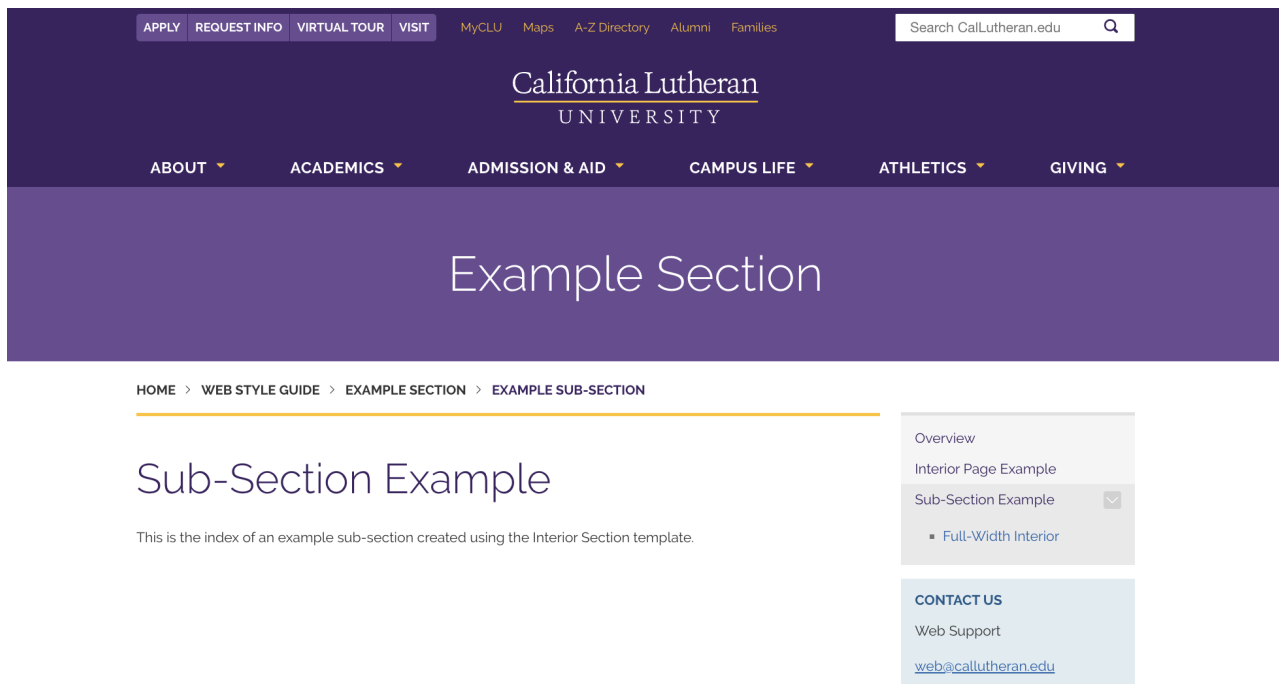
APPLY REQUEST INFO VIRTUAL TOUR VISIT MyCLU Maps A-Z Directory Alumni Families

Search CalLutheran.edu

California Lutheran
UNIVERSITY

ABOUT ACADEMICS ADMISSION & AID CAMPUS LIFE ATHLETICS GIVING

Example Section

HOME › WEB STYLE GUIDE › EXAMPLE SECTION › EXAMPLE SUB-SECTION

Sub-Section Example

This is the index of an example sub-section created using the Interior Section template.

Overview
Interior Page Example
Sub-Section Example
Full-Width Interior

CONTACT US
Web Support
web@callutheran.edu